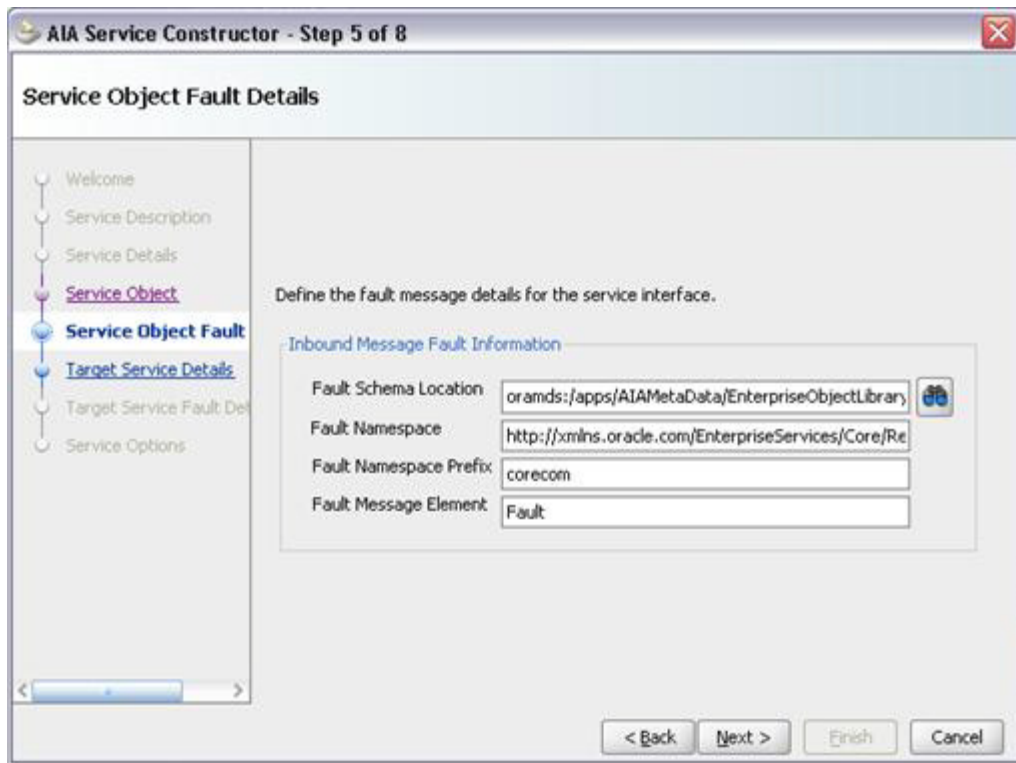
AIA Service Constructor - Step 5 of 8

Service Object Fault Details

Welcome
Service Description
Service Details
Service Object
Service Object Fault
Target Service Details
Target Service Fault Det
Service Options

Define the fault message details for the service interface.

Inbound Message Fault Information

Fault Schema Location oramds:/apps/AIAMetaData/EnterpriseObjectLibrary
Fault Namespace http://xmlns.oracle.com/EnterpriseServices/Core/Re
Fault Namespace Prefix corecom
Fault Message Element Fault

< Back Next > Finish Cancel